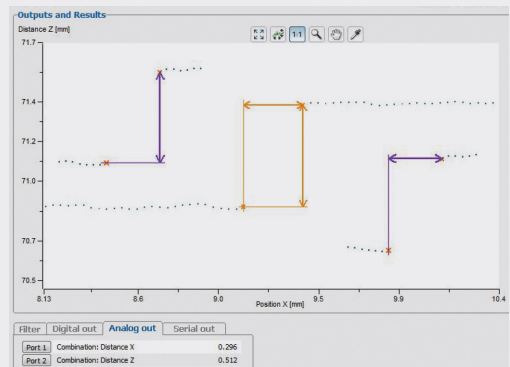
Outputs and Results

Distance Z [mm]

1:1

71.7
71.4
71.2
71.0
70.7
70.5

8.13
8.6
9.0
9.5
9.9
10.4

Position X [mm]

Filter | Digital out | Analog out | Serial out

| | | |
|---|---|---|
| Port 1 | Combination: Distance X | 0.296 |
| Port 2 | Combination: Distance Z | 0.512 |